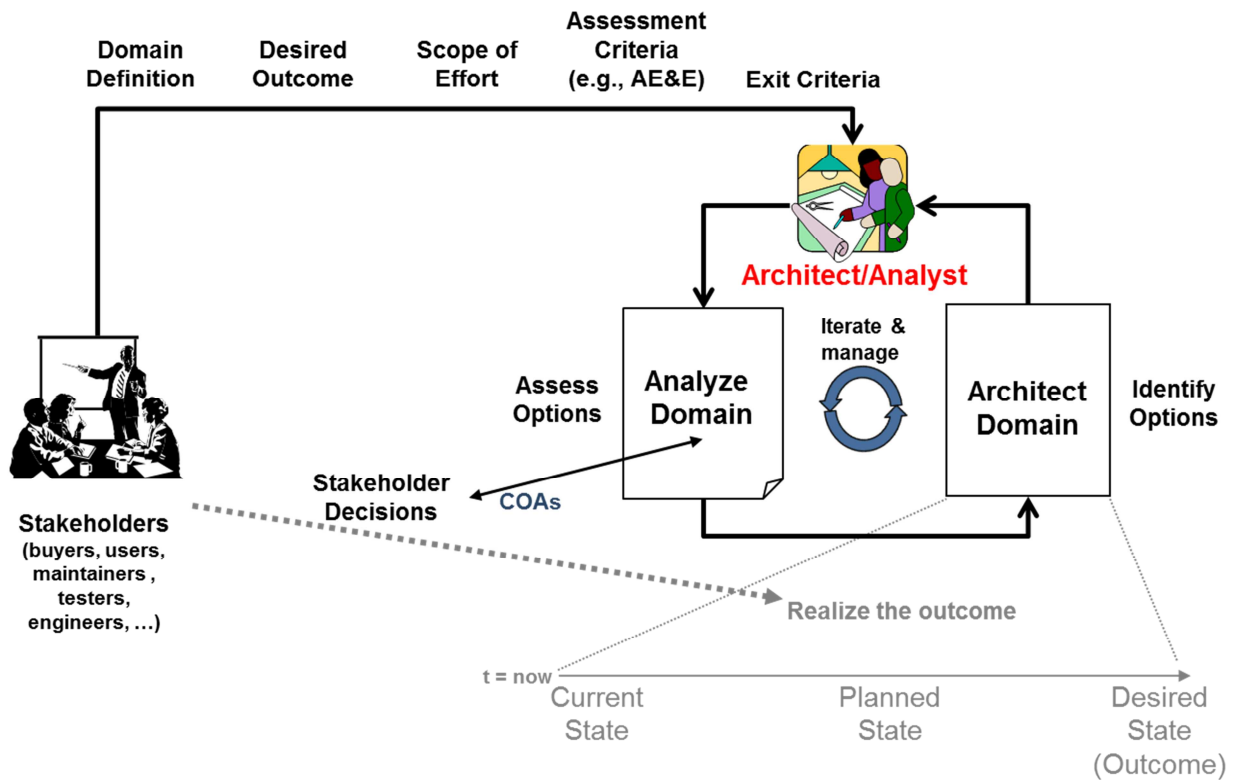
Domain Definition

Desired Outcome

Scope of Effort

Assessment Criteria (e.g., AE&E)

Exit Criteria

Architect/Analyst

Iterate & manage

Assess Options

Analyze Domain

Architect Domain

Identify Options

Stakeholder Decisions

COAs

Stakeholders (buyers, users, maintainers , testers, engineers, …)

Realize the outcome

t = now

Current State

Planned State

Desired State (Outcome)